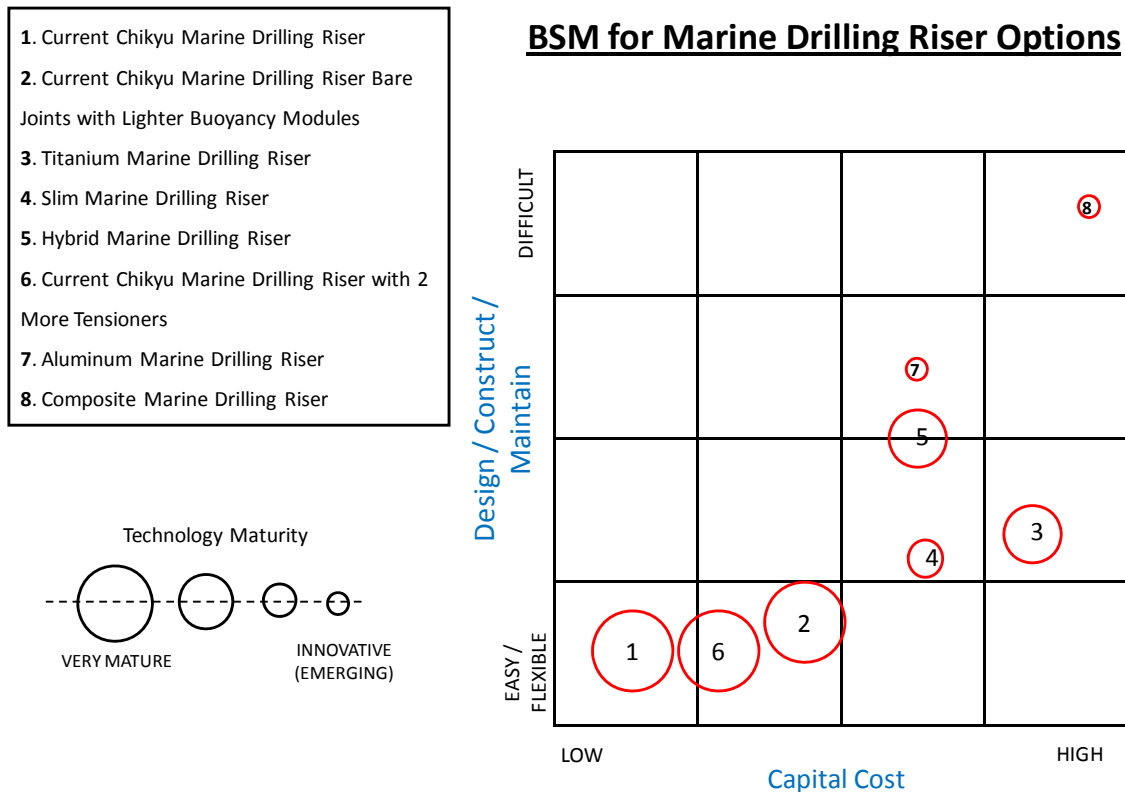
1. Current Chikyu Marine Drilling Riser

2. Current Chikyu Marine Drilling Riser Bare Joints with Lighter Buoyancy Modules

3. Titanium Marine Drilling Riser

4. Slim Marine Drilling Riser

5. Hybrid Marine Drilling Riser

6. Current Chikyu Marine Drilling Riser with 2 More Tensioners

7. Aluminum Marine Drilling Riser

8. Composite Marine Drilling Riser

BSM for Marine Drilling Riser Options

Technology Maturity

VERY MATURE

INNOVATIVE (EMERGING)

Design / Construct / Maintain

DIFFICULT

EASY / FLEXIBLE

8

7

5

3

4

2

1

6

LOW

HIGH

Capital Cost